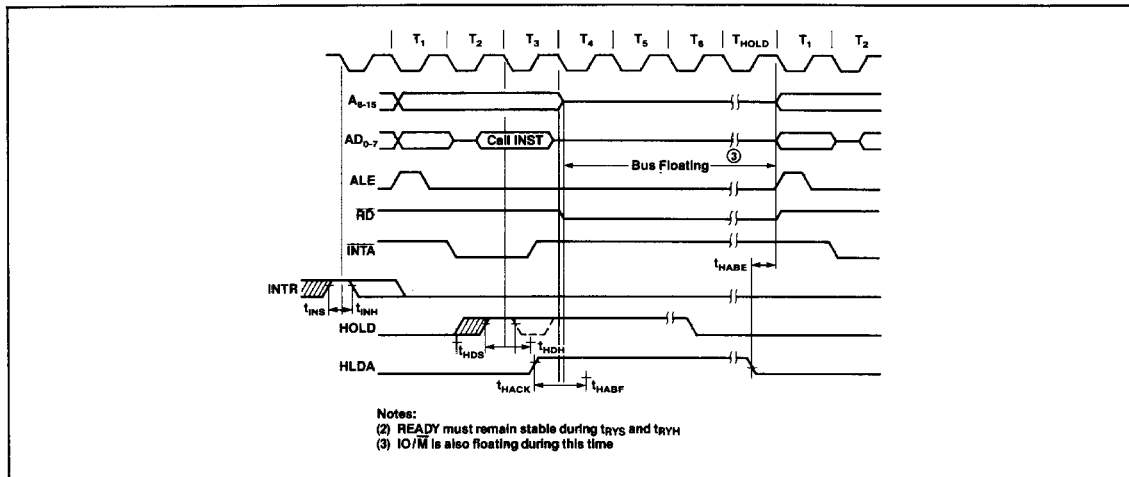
$T_1$ $T_2$ $T_3$ $T_4$ $T_5$ $T_6$ $T_{HOLD}$ $T_1$ $T_2$

$A_{8-15}$

$AD_{0-7}$

Call INST

Bus Floating

③

ALE

$\overline{RD}$

$\overline{INTA}$

$t_{HABE}$

INTR

$t_{INS}$ $t_{INH}$

HOLD

$t_{HDS}$ $t_{HDH}$

HLDA

$t_{HACK}$ $t_{HABF}$

Notes:
(2) READY must remain stable during $t_{RYS}$ and $t_{RYH}$
(3) IO/$\overline{M}$ is also floating during this time